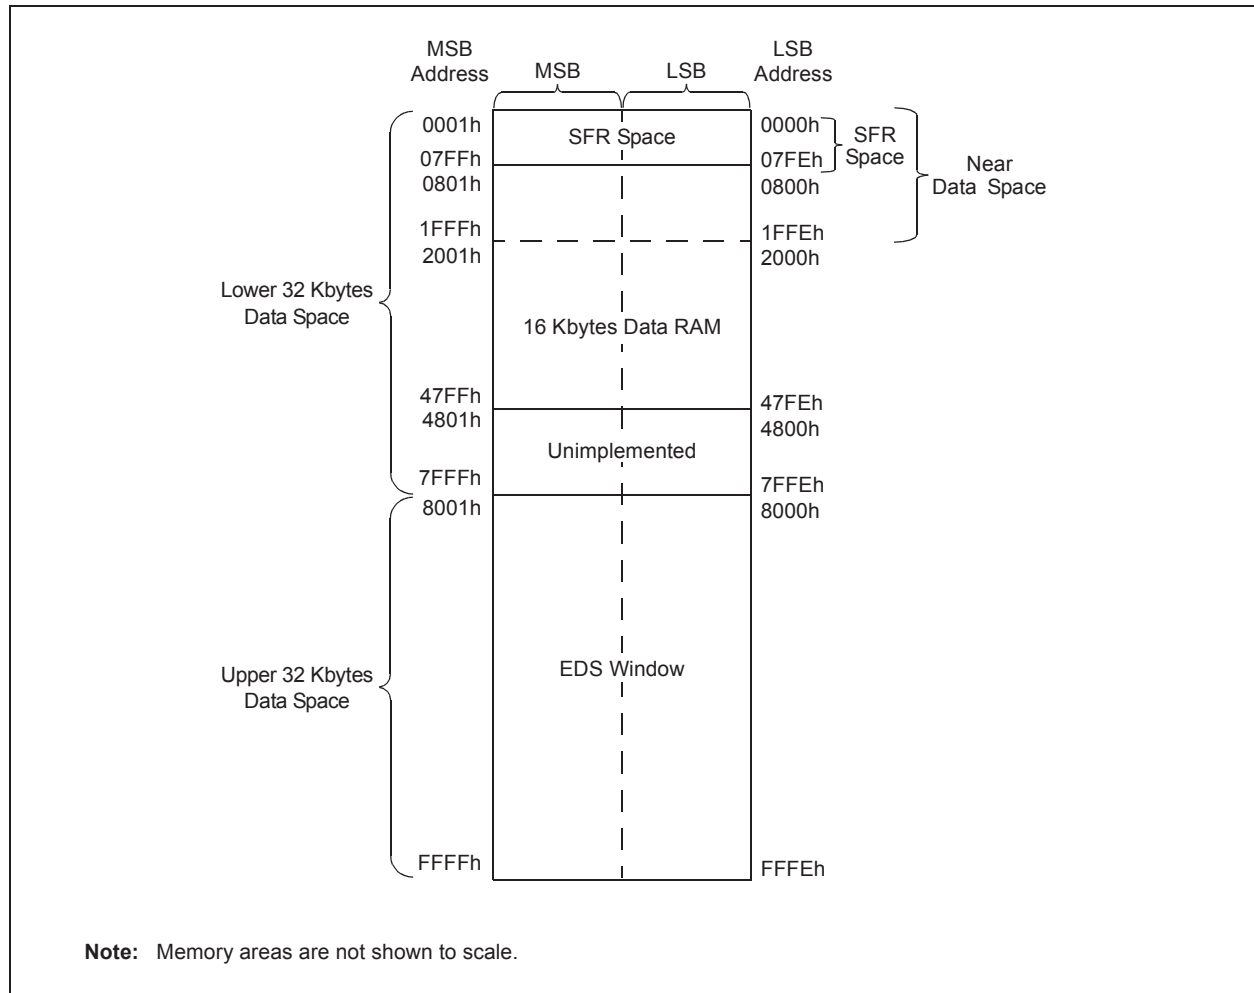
MSB Address
MSB
LSB
LSB Address

0001h
SFR Space
0000h
SFR Space
Near Data Space
07FFh
07FEh
0801h
0800h
1FFFh
1FFEh
2001h
2000h
Lower 32 Kbytes Data Space
16 Kbytes Data RAM
47FFh
47FEh
4801h
4800h
Unimplemented
7FFFh
7FFEh
8001h
8000h
Upper 32 Kbytes Data Space
EDS Window
FFFFh
FFFEh

**Note:** Memory areas are not shown to scale.